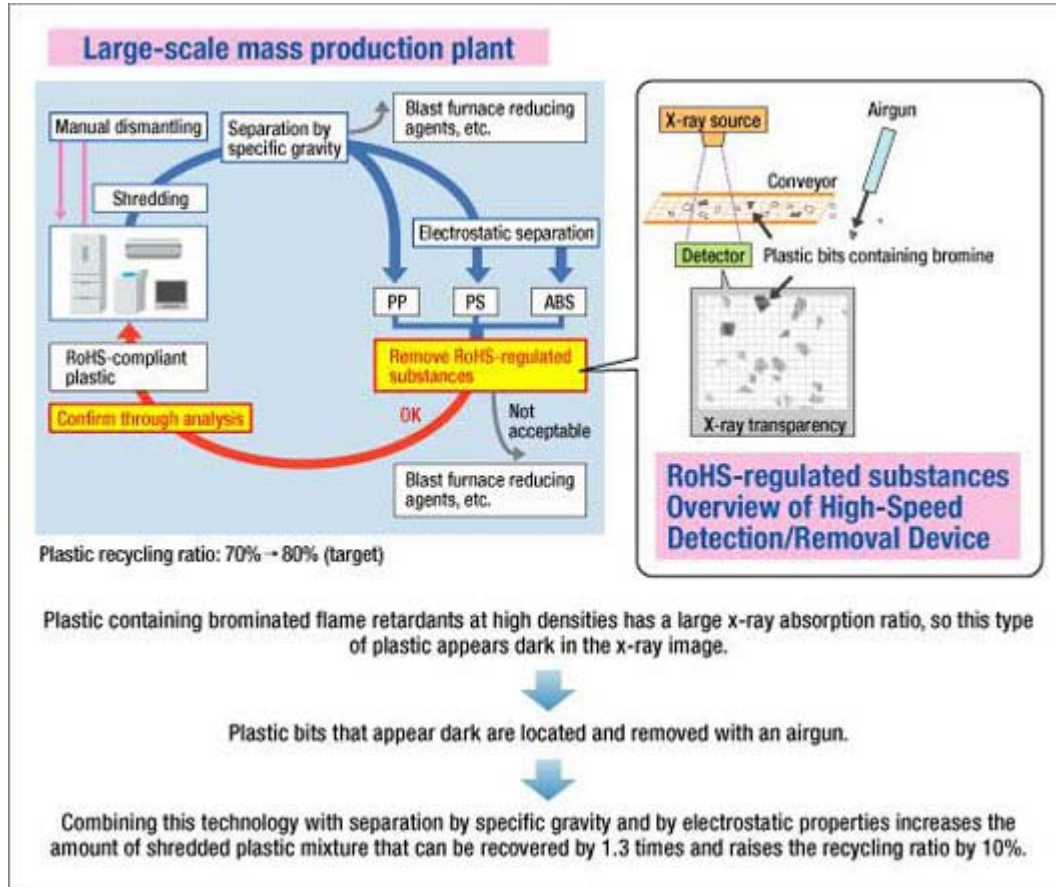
Large-scale mass production plant

Manual dismantling

Separation by specific gravity

Blast furnace reducing agents, etc.

Shredding

Electrostatic separation

PP

PS

ABS

RoHS-compliant plastic

Remove RoHS-regulated substances

Confirm through analysis

OK

Not acceptable

Blast furnace reducing agents, etc.

Plastic recycling ratio: 70% → 80% (target)

X-ray source

Airgun

Conveyor

Detector

Plastic bits containing bromine

X-ray transparency

RoHS-regulated substances Overview of High-Speed Detection/Removal Device

Plastic containing brominated flame retardants at high densities has a large x-ray absorption ratio, so this type of plastic appears dark in the x-ray image.

Plastic bits that appear dark are located and removed with an airgun.

Combining this technology with separation by specific gravity and by electrostatic properties increases the amount of shredded plastic mixture that can be recovered by 1.3 times and raises the recycling ratio by 10%.